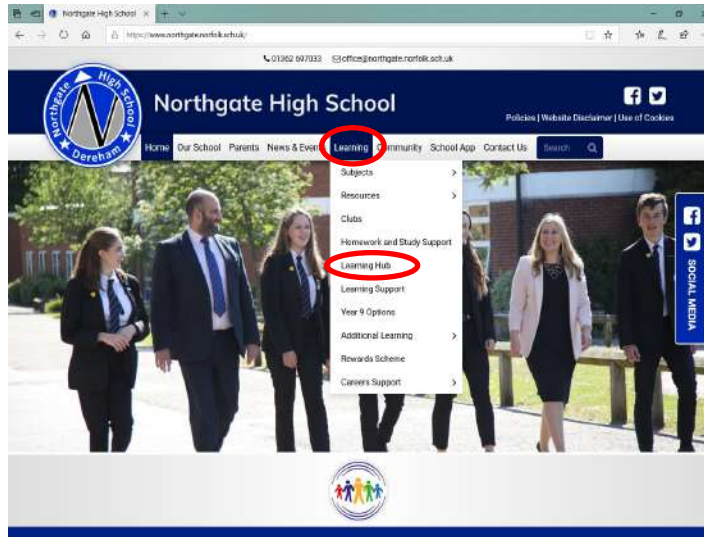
Northgate High School ×

https://www.northgate.norfolk.sch.uk/

01362 697033 office@northgate.norfolk.sch.uk

Northgate High School Dereham

Northgate High School

Policies | Website Disclaimer | Use of Cookies

Home Our School Parents News & Even Learning Community School App Contact Us Search

Subjects
Resources
Clubs
Homework and Study Support
Learning Hub
Learning Support
Year 9 Options
Additional Learning
Rewards Scheme
Careers Support

SOCIAL MEDIA